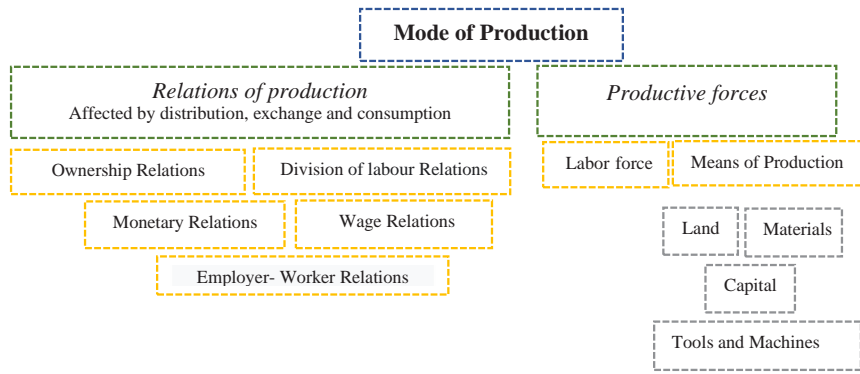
Mode of Production

Relations of production
Affected by distribution, exchange and consumption

Productive forces

Ownership Relations

Division of labour Relations

Monetary Relations

Wage Relations

Employer- Worker Relations

Labor force

Means of Production

Land

Materials

Capital

Tools and Machines